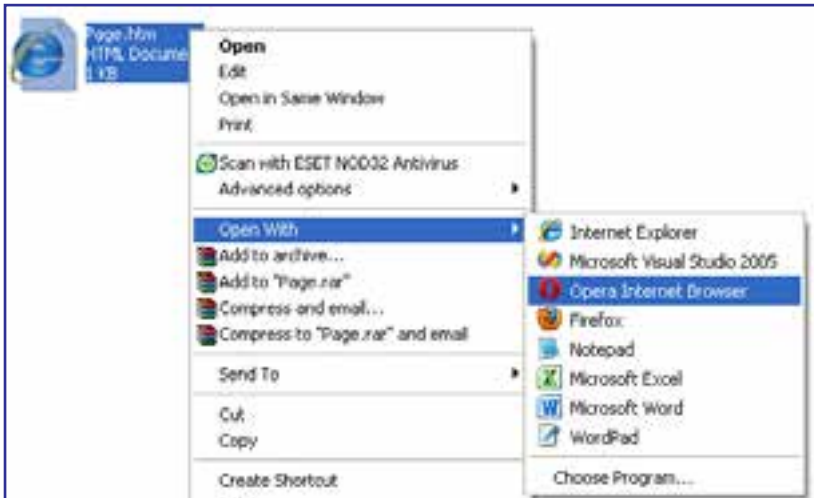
Page.htm
HTML Docume
1 KB

Open
Edit
Open in Same Window
Print

Scan with ESET NOD32 Antivirus
Advanced options

Open With
Add to archive...
Add to "Page.rar"
Compress and email...
Compress to "Page.rar" and email

Send To

Cut
Copy

Create Shortcut

Internet Explorer
Microsoft Visual Studio 2005
Opera Internet Browser
Firefox
Notepad
Microsoft Excel
Microsoft Word
WordPad

Choose Program...